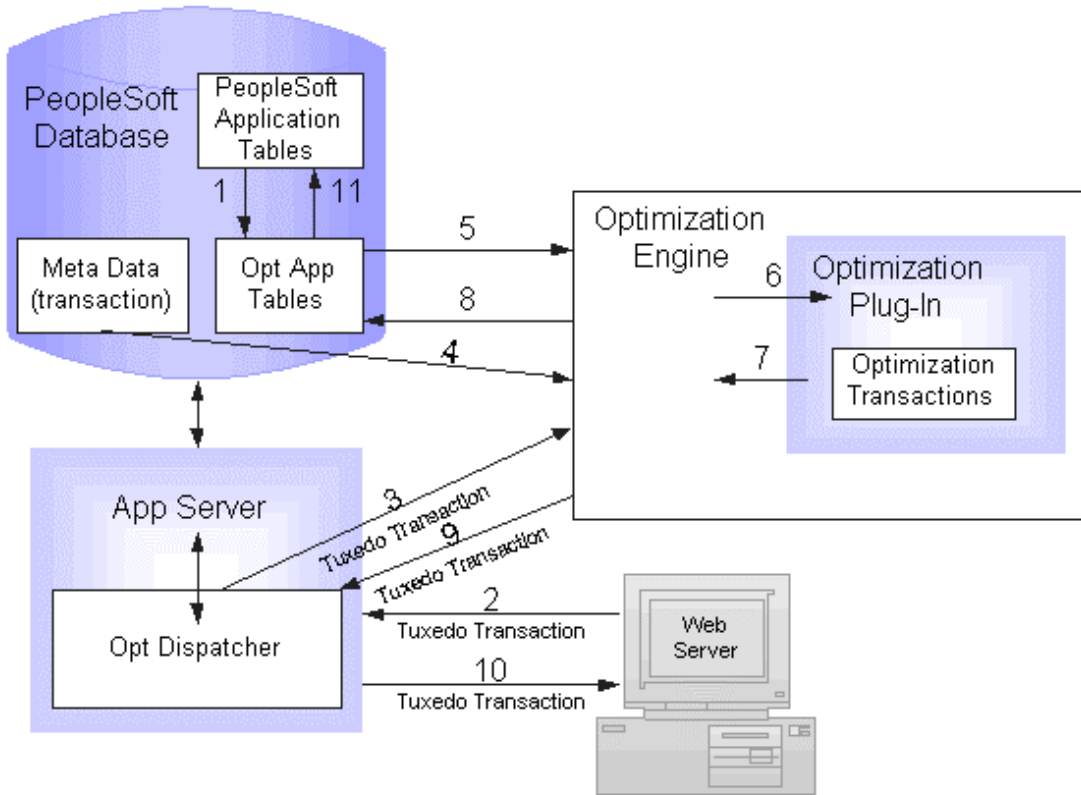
PeopleSoft Database

PeopleSoft Application Tables

1

11

Meta Data (transaction)

Opt App Tables

5

8

4

Optimization Engine

6

Optimization Plug-In

7

Optimization Transactions

App Server

3

Tuxedo Transaction

9

Tuxedo Transaction

Opt Dispatcher

2

Tuxedo Transaction

10

Tuxedo Transaction

Web Server